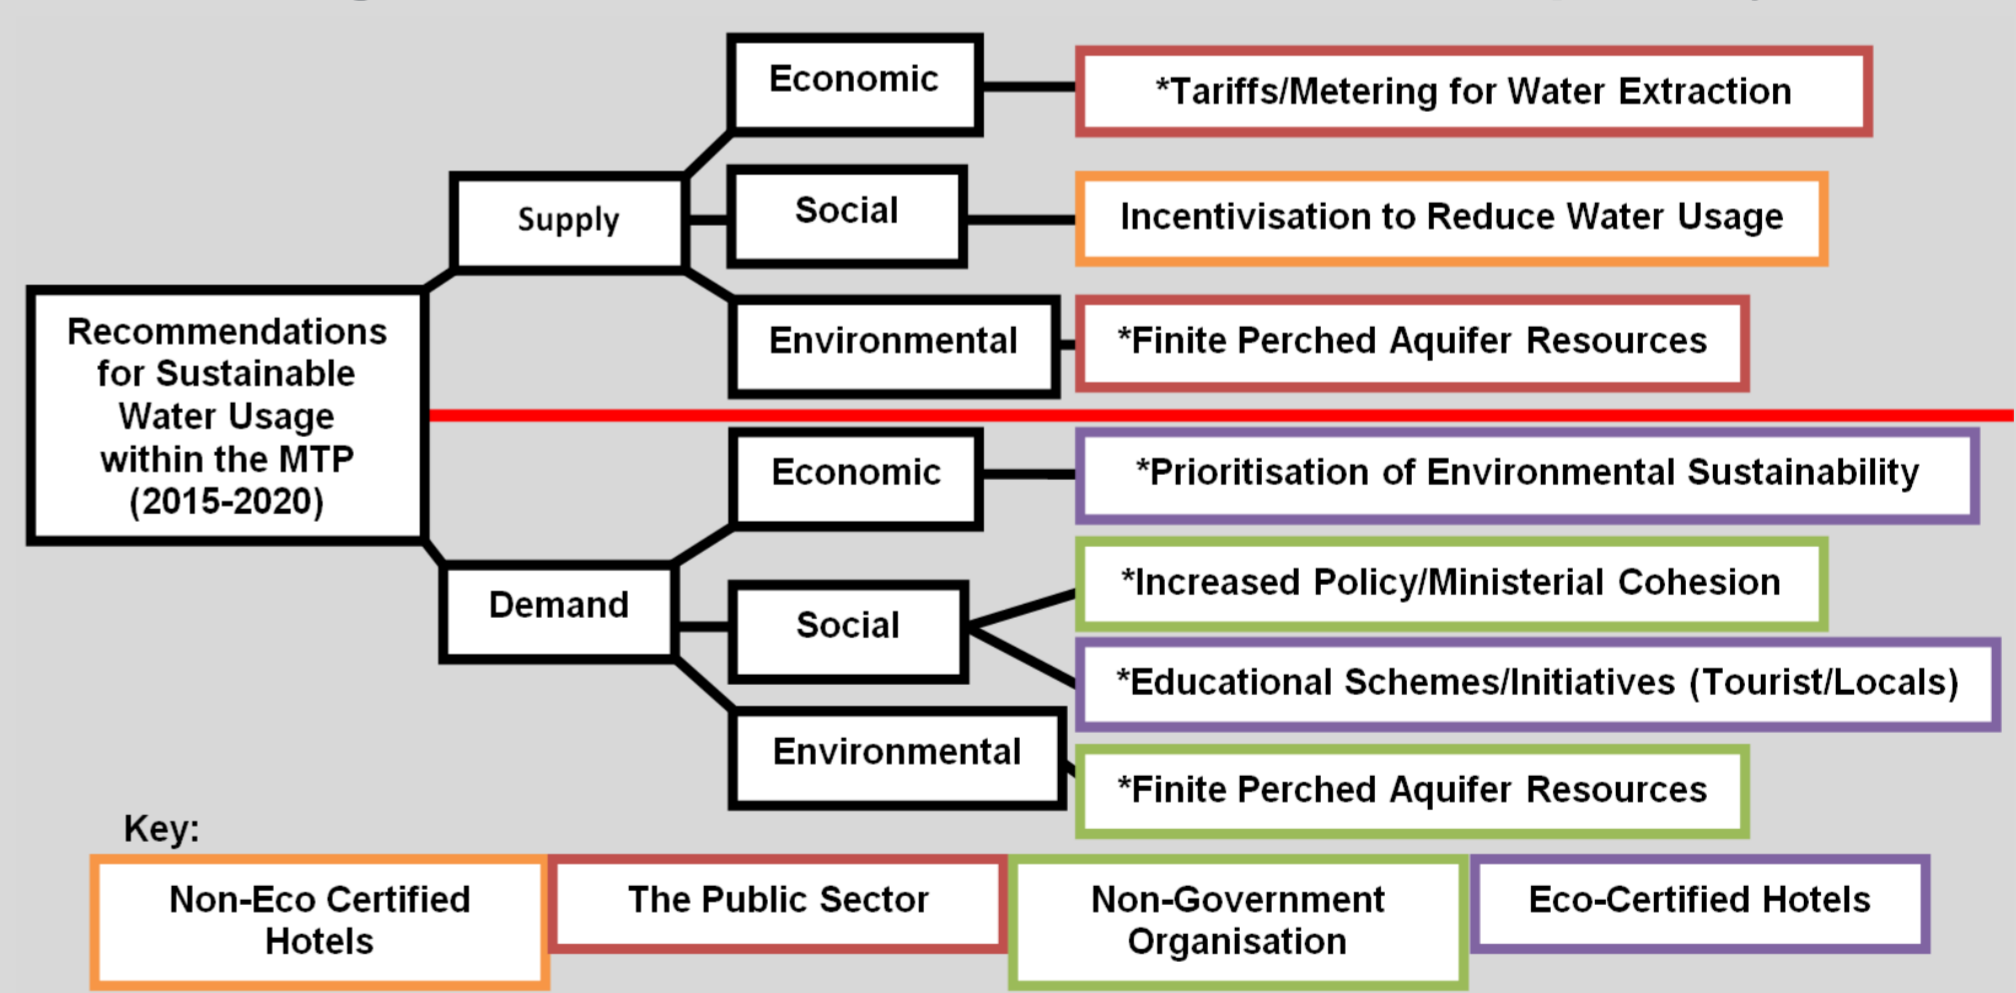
Recommendations for Sustainable Water Usage within the MTP (2015-2020)

Supply

Economic

*Tariffs/Metering for Water Extraction

Social

Incentivisation to Reduce Water Usage

Environmental

*Finite Perched Aquifer Resources

Demand

Economic

*Prioritisation of Environmental Sustainability

Social

*Increased Policy/Ministerial Cohesion

*Educational Schemes/Initiatives (Tourist/Locals)

Environmental

*Finite Perched Aquifer Resources

Key:

Non-Eco Certified Hotels

The Public Sector

Non-Government Organisation

Eco-Certified Hotels